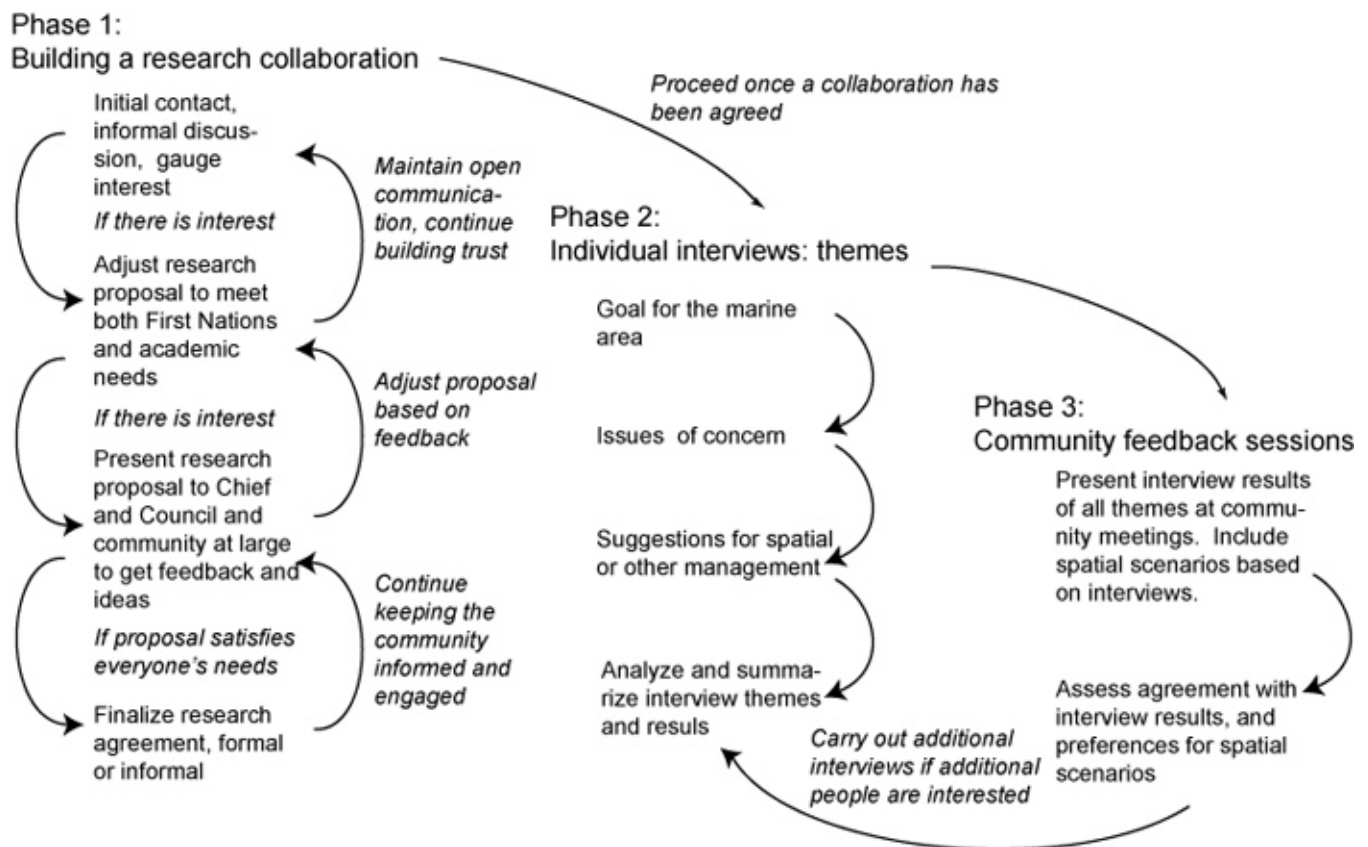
Phase 1:
Building a research collaboration

Initial contact, informal discussion, gauge interest

If there is interest

Adjust research proposal to meet both First Nations and academic needs

If there is interest

Present research proposal to Chief and Council and community at large to get feedback and ideas

If proposal satisfies everyone's needs

Finalize research agreement, formal or informal

Maintain open communication, continue building trust

Adjust proposal based on feedback

Continue keeping the community informed and engaged

Proceed once a collaboration has been agreed

Phase 2:
Individual interviews: themes

Goal for the marine area

Issues of concern

Suggestions for spatial or other management

Analyze and summarize interview themes and resuls

Carry out additional interviews if additional people are interested

Phase 3:
Community feedback sessions

Present interview results of all themes at community meetings. Include spatial scenarios based on interviews.

Assess agreement with interview results, and preferences for spatial scenarios